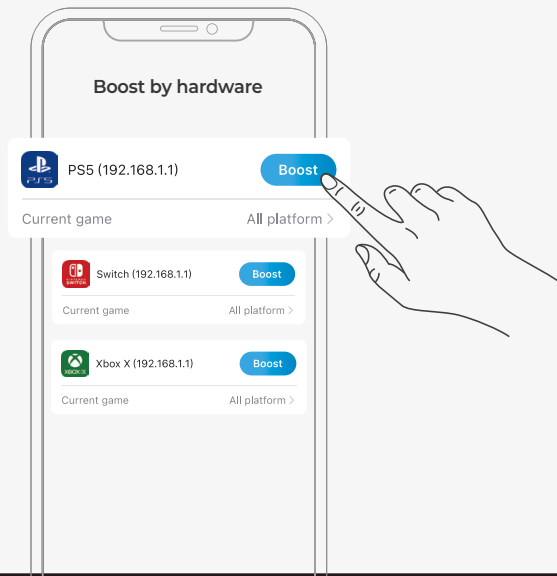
Boost by hardware

PS5
PS5 (192.168.1.1)
Boost
Current game
All platform >

SWITCH
Switch (192.168.1.1)
Boost
Current game
All platform >

XBOX X
Xbox X (192.168.1.1)
Boost
Current game
All platform >